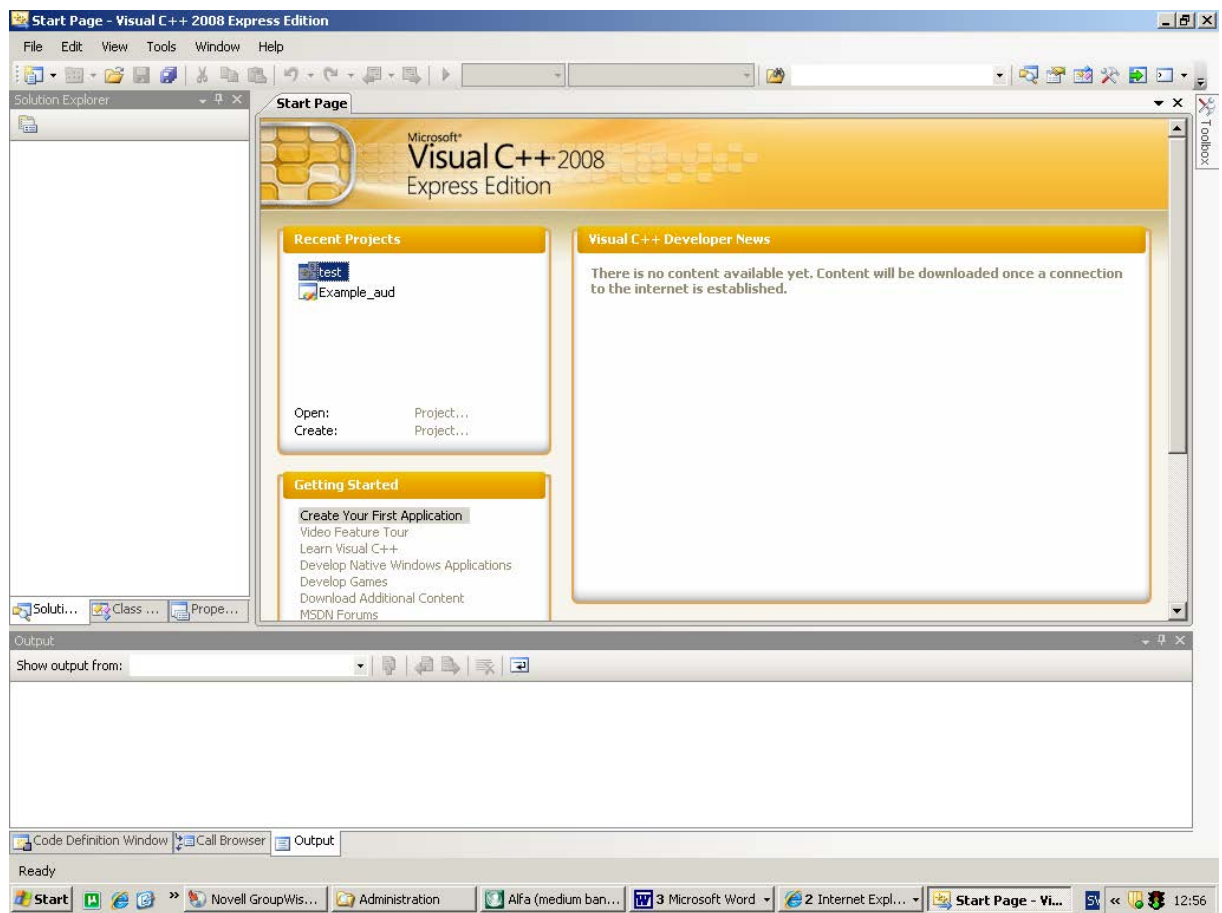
Start Page - Visual C++ 2008 Express Edition

File Edit View Tools Window Help

Solution Explorer

Start Page

Toolbox

Microsoft®
Visual C++ 2008
Express Edition

Recent Projects

test
Example_aud

Open: Project...
Create: Project...

Getting Started

Create Your First Application
Video Feature Tour
Learn Visual C++
Develop Native Windows Applications
Develop Games
Download Additional Content
MSDN Forums

Visual C++ Developer News

There is no content available yet. Content will be downloaded once a connection to the internet is established.

Soluti... Class ... Prope...

Output

Show output from:

Code Definition Window Call Browser Output

Ready

Start » Novell GroupWis... Administration Alfa (medium ban... 3 Microsoft Word 2 Internet Expl... Start Page - Vi... « 12:56